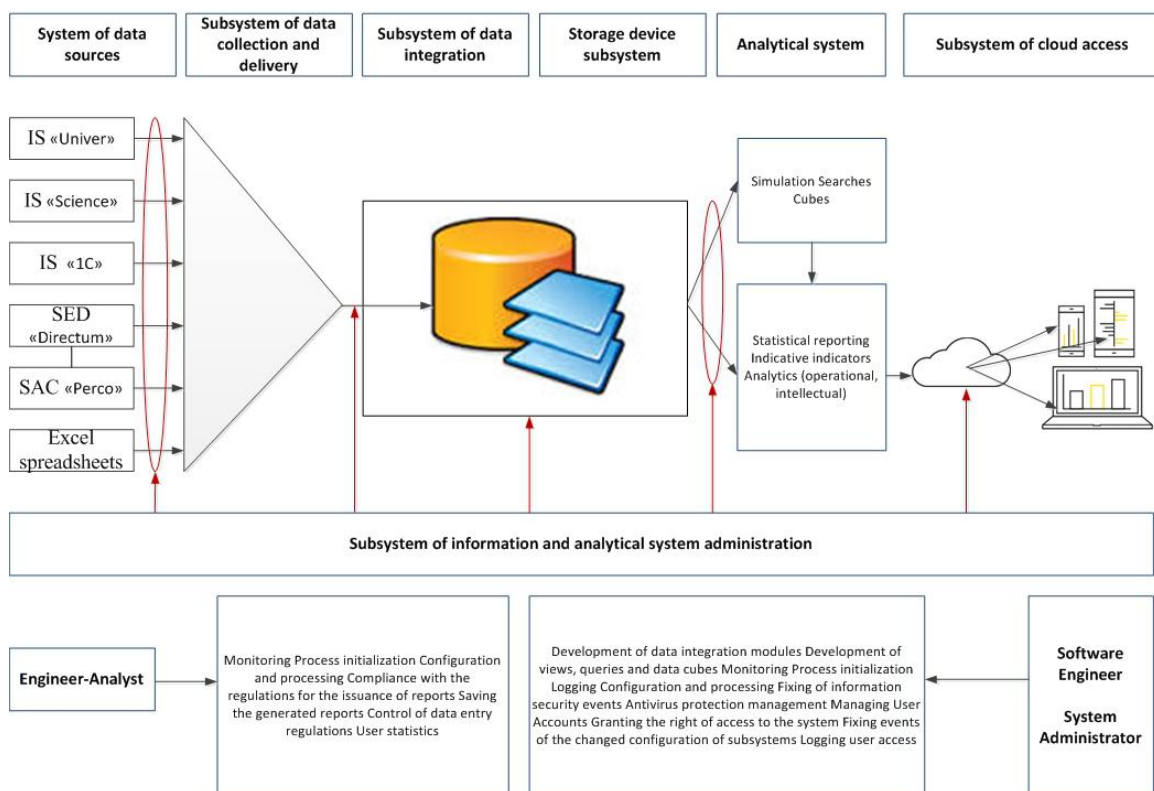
System of data sources

Subsystem of data collection and delivery

Subsystem of data integration

Storage device subsystem

Analytical system

Subsystem of cloud access

IS «Univer»

IS «Science»

IS «1C»

SED «Directum»

SAC «Perco»

Excel spreadsheets

Simulation Searches Cubes

Statistical reporting Indicative indicators Analytics (operational, intellectual)

Subsystem of information and analytical system administration

Engineer-Analyst

Monitoring Process initialization Configuration and processing Compliance with the regulations for the issuance of reports Saving the generated reports Control of data entry regulations User statistics

Development of data integration modules Development of views, queries and data cubes Monitoring Process initialization Logging Configuration and processing Fixing of information security events Antivirus protection management Managing User Accounts Granting the right of access to the system Fixing events of the changed configuration of subsystems Logging user access

Software Engineer

System Administrator